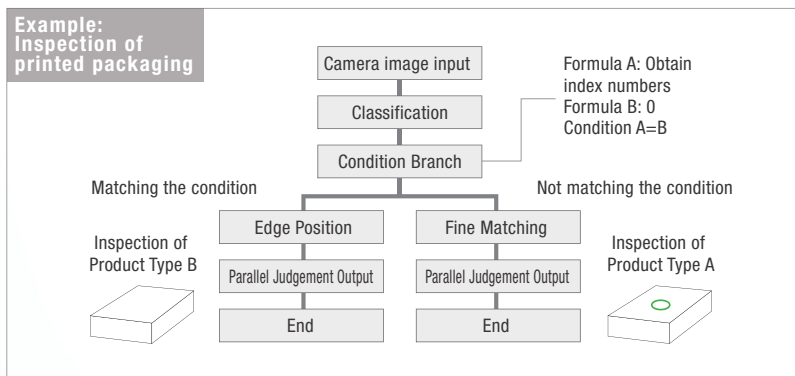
Example: Inspection of printed packaging

Camera image input

Formula A: Obtain index numbers
Formula B: 0
Condition A=B

Classification

Condition Branch

Matching the condition

Not matching the condition

Inspection of Product Type B

Edge Position

Parallel Judgement Output

End

Fine Matching

Parallel Judgement Output

End

Inspection of Product Type A